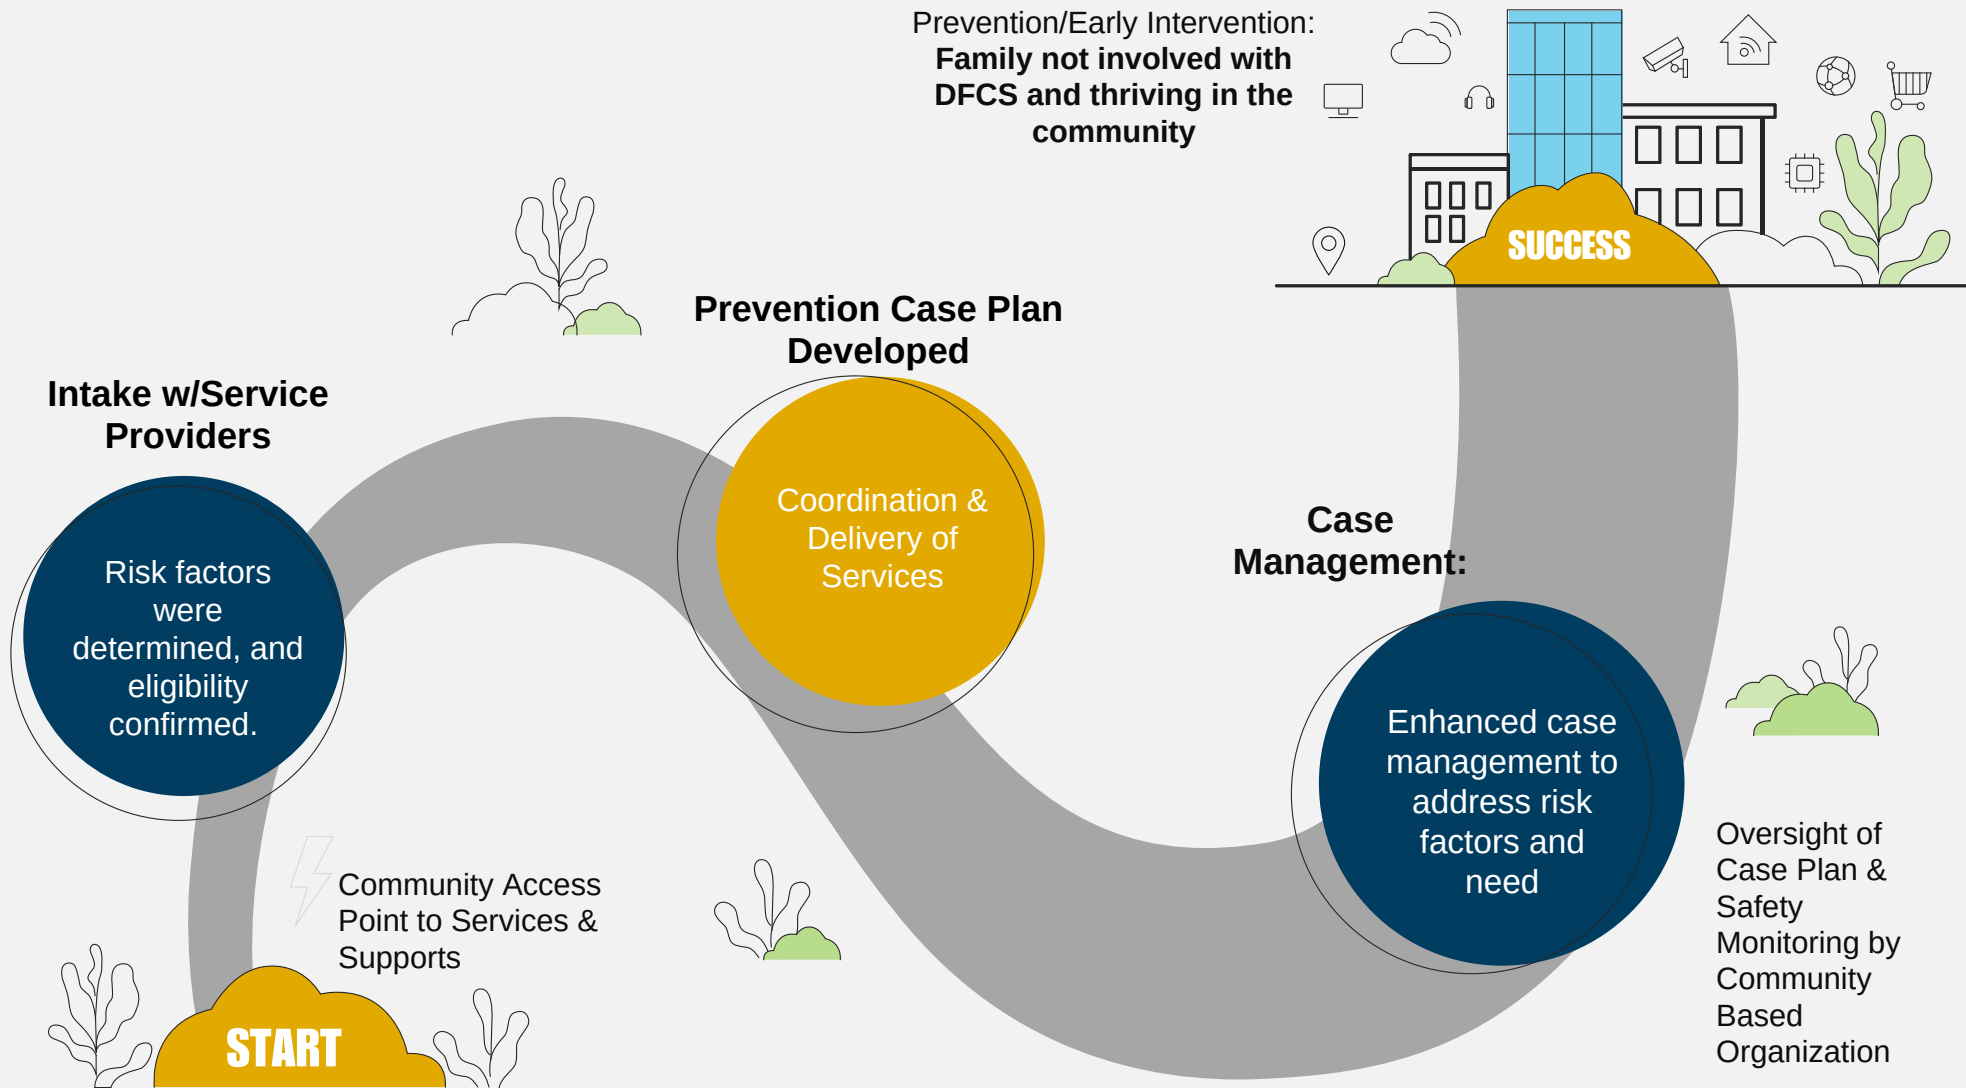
Prevention/Early Intervention:
Family not involved with DFCS and thriving in the community

SUCCESS

Prevention Case Plan Developed

Intake w/Service Providers

Coordination & Delivery of Services

Case Management:

Risk factors were determined, and eligibility confirmed.

Enhanced case management to address risk factors and need

Oversight of Case Plan & Safety Monitoring by Community Based Organization

Community Access Point to Services & Supports

START